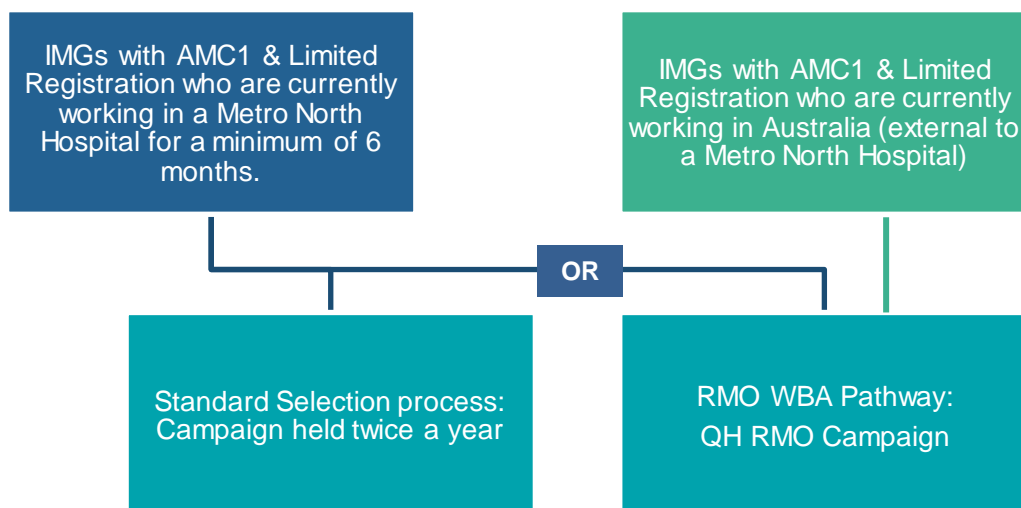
IMGs with AMC1 & Limited Registration who are currently working in a Metro North Hospital for a minimum of 6 months.

IMGs with AMC1 & Limited Registration who are currently working in Australia (external to a Metro North Hospital)

OR

Standard Selection process: Campaign held twice a year

RMO WBA Pathway: QH RMO Campaign